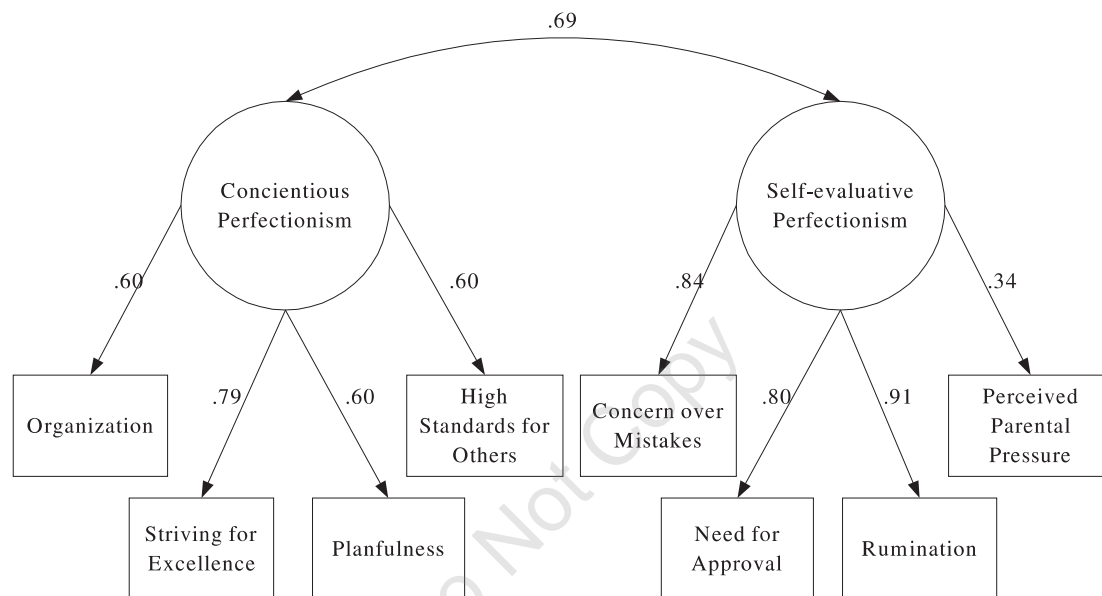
.69

Concientious Perfectionism

Self-evaluative Perfectionism

.60

.60

.84

.34

Organization

.79

.60

High Standards for Others

Concern over Mistakes

.80

.91

Perceived Parental Pressure

Striving for Excellence

Planfulness

Need for Approval

Rumination

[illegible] Not Copy